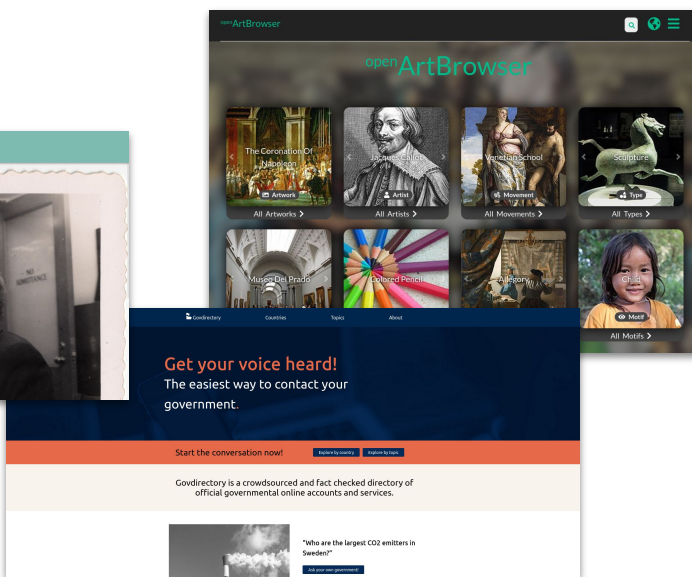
openArtBrowser

openArtBrowser

The Coronation Of Napoleon
Artwork
All Artworks >

Jacques Callot
Artist
All Artists >

Venetian School
Movement
All Movements >

Sculpture
Type
All Types >

Museo Del Prado

Colored Pencil

Allegory

Child
Motif
All Motifs >

NO ADMITTANCE

Govdirectory
Countries
Topics
About

Get your voice heard!
The easiest way to contact your government.

Start the conversation now!
Explore by country
Explore by topic

Govdirectory is a crowdsourced and fact checked directory of official governmental online accounts and services.

"Who are the largest CO2 emitters in Sweden?"
Ask your own government!